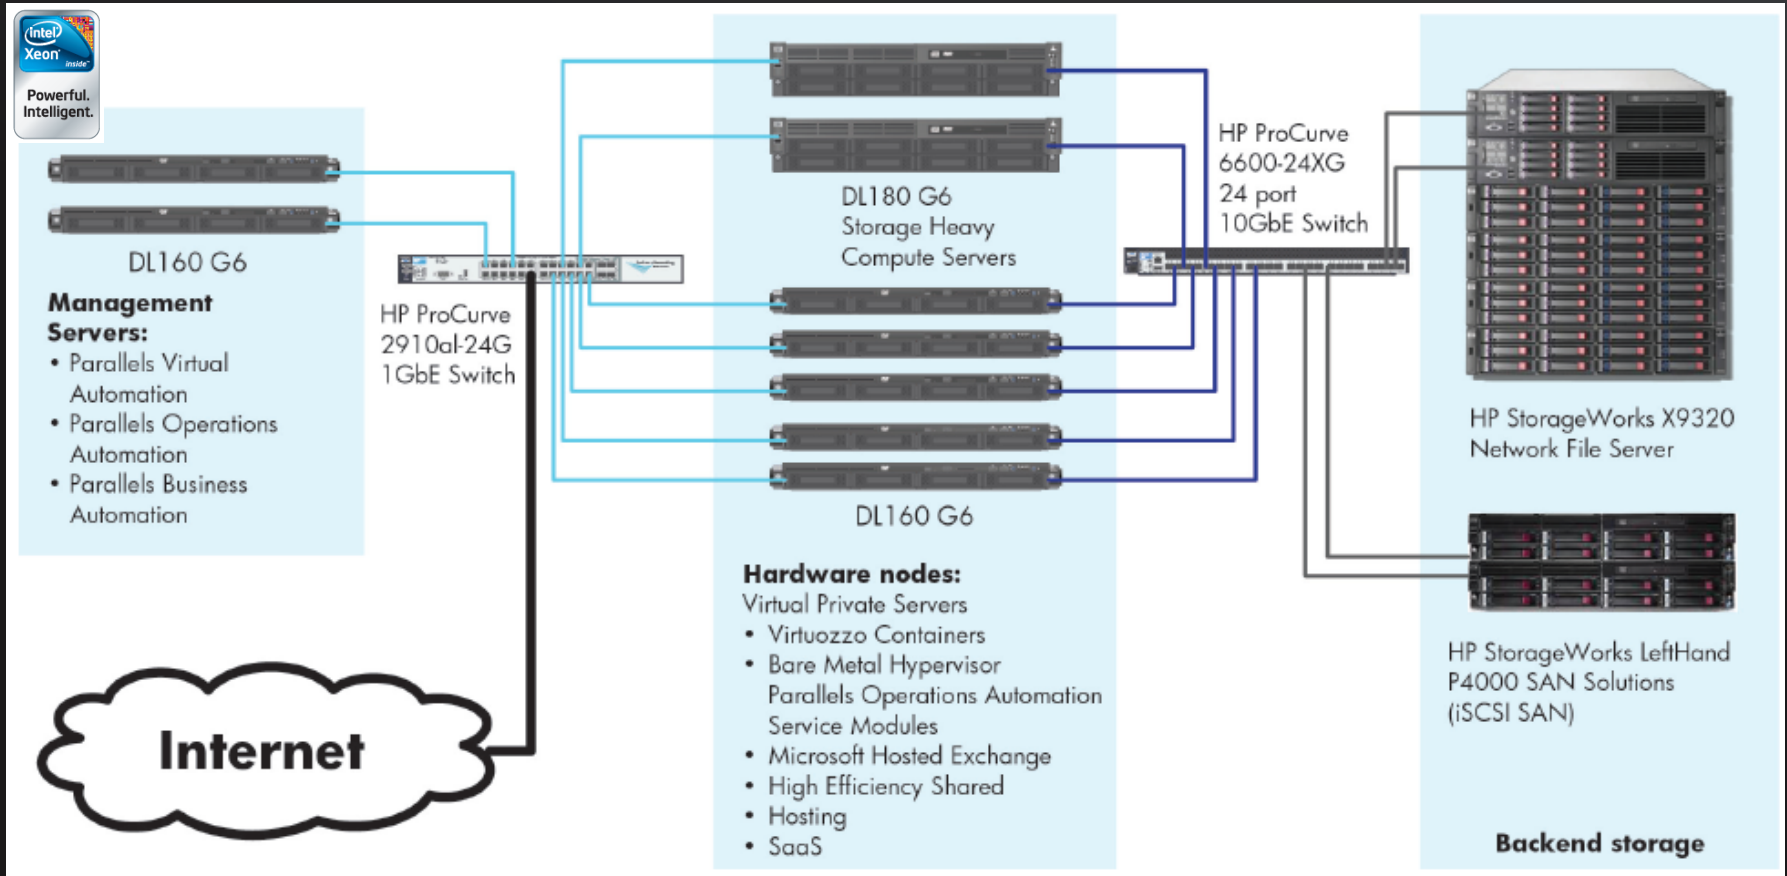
intel
Xeon
inside
Powerful.
Intelligent.

DL160 G6

Management Servers:
• Parallels Virtual Automation
• Parallels Operations Automation
• Parallels Business Automation

HP ProCurve 2910al-24G 1GbE Switch

DL180 G6
Storage Heavy
Compute Servers

DL160 G6

Hardware nodes:
Virtual Private Servers
• Virtuozzo Containers
• Bare Metal Hypervisor
Parallels Operations Automation Service Modules
• Microsoft Hosted Exchange
• High Efficiency Shared
• Hosting
• SaaS

HP ProCurve
6600-24XG
24 port
10GbE Switch

HP StorageWorks X9320
Network File Server

HP StorageWorks LeftHand
P4000 SAN Solutions
(iSCSI SAN)

Backend storage

Internet